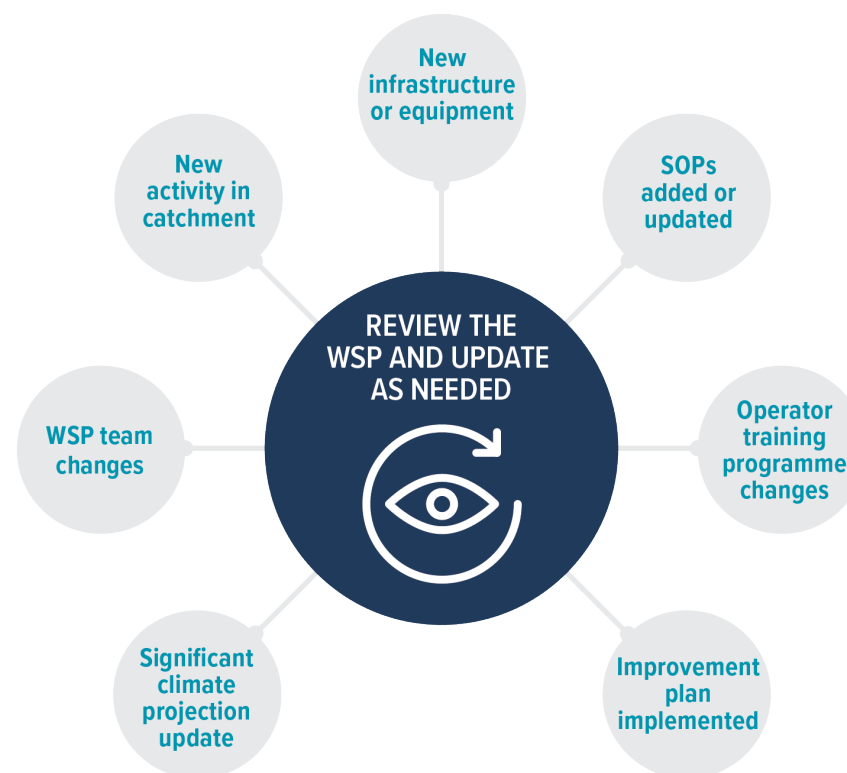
New infrastructure or equipment

New activity in catchment

SOPs added or updated

REVIEW THE WSP AND UPDATE AS NEEDED

WSP team changes

Operator training programme changes

Significant climate projection update

Improvement plan implemented